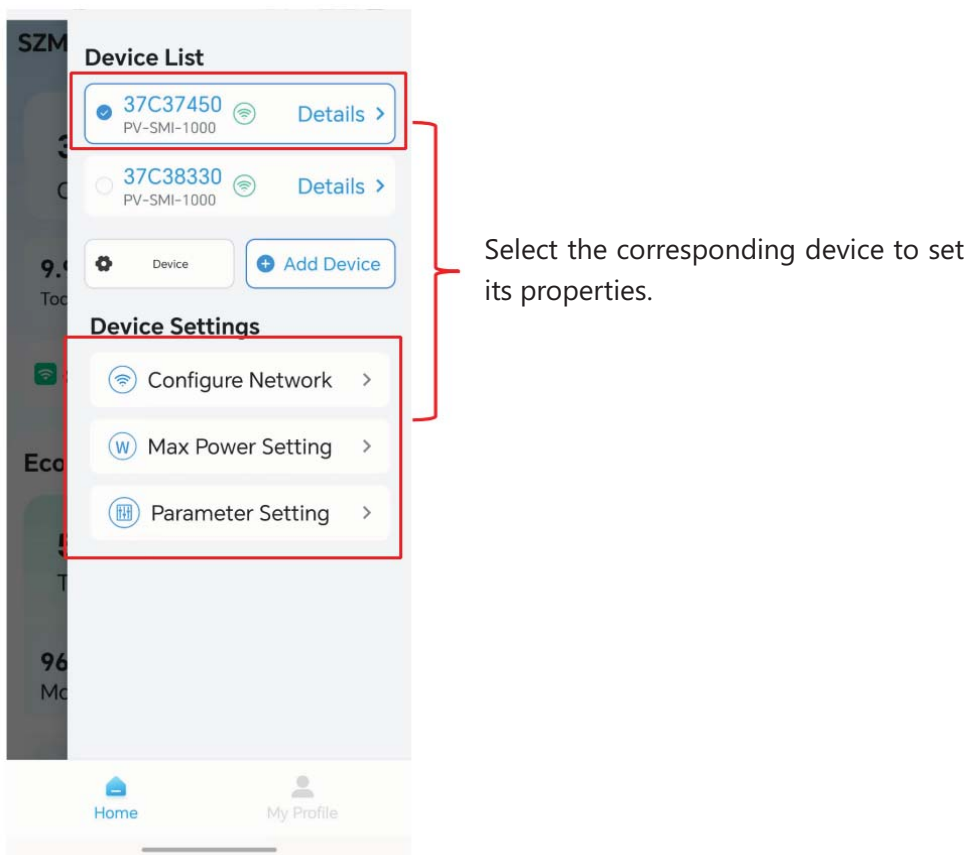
SZM

Device List

37C37450 PV-SMI-1000 Details >

37C38330 PV-SMI-1000 Details >

Device

Add Device

9.9

Tod

Device Settings

Configure Network >

Max Power Setting >

Parameter Setting >

Eco

5

T

96

Mo

Home

My Profile

Select the corresponding device to set its properties.